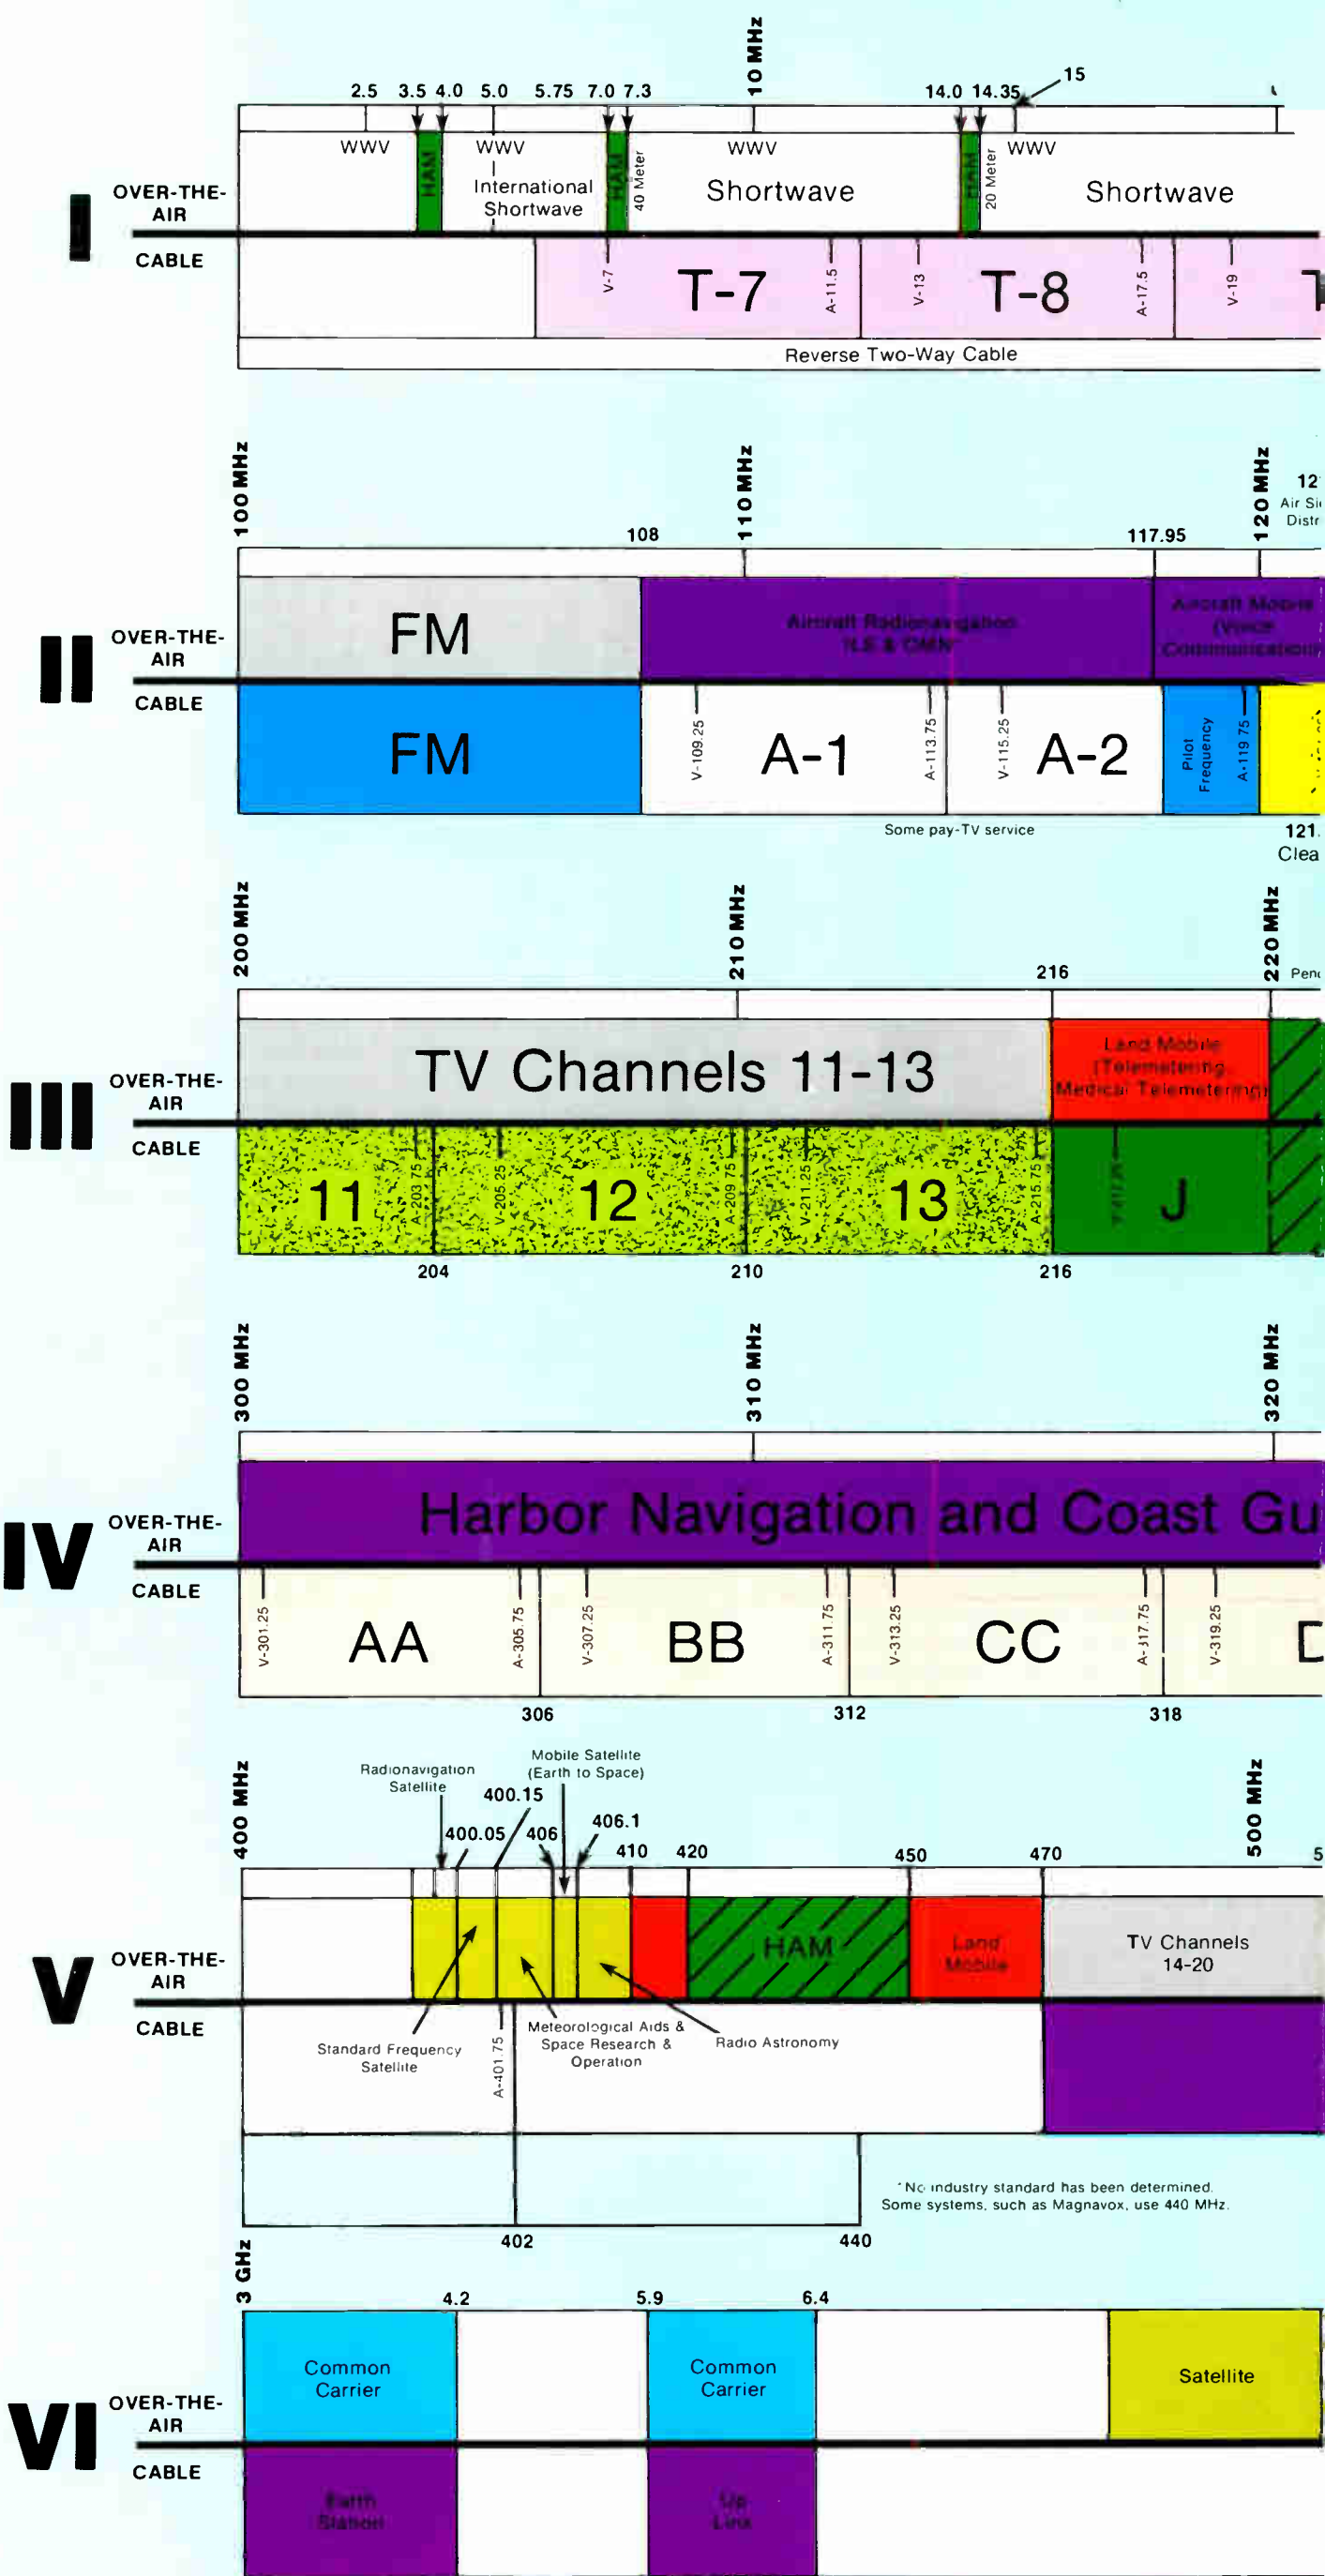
10 MHz

2.5 3.5 4.0 5.0 5.75 7.0 7.3 14.0 14.35 15

I

OVER-THE-AIR

WWV
HAM
WWV
International Shortwave
HAM
40 Meter
WWV
Shortwave
HAM
20 Meter
WWV
Shortwave

CABLE

V-7
T-7
A-11.5
V-13
T-8
A-17.5
V-19
T

Reverse Two-Way Cable

100 MHz 108 110 MHz 117.95 120 MHz 12
Air Si
Distr

II

OVER-THE-AIR

FM
Aircraft Radionavigation ILS & CMN
Aircraft Mobile (Voice Communication)

CABLE

FM
V-109.25
A-1
A-113.75
V-115.25
A-2
Pilot Frequency
A-119.75

Some pay-TV service

121.
Clea

200 MHz 210 MHz 216 220 MHz
Pen

III

OVER-THE-AIR

TV Channels 11-13
Land Mobile (Telemetering, Medical Telemetering)

CABLE

11
A-203.75
V-205.25
12
A-209.75
V-211.25
13
A-215.75
V-217.25
J

204 210 216

300 MHz 310 MHz 320 MHz

IV

OVER-THE-AIR

Harbor Navigation and Coast Gu

CABLE

V-301.25
AA
A-305.75
V-307.25
BB
A-311.75
V-313.25
CC
A-317.75
V-319.25
D

306 312 318

400 MHz
Radionavigation Satellite
Mobile Satellite (Earth to Space)
400.15
400.05
406
406.1
410 420 450 470
500 MHz
5

V

OVER-THE-AIR

HAM
Land Mobile
TV Channels 14-20

CABLE

Standard Frequency Satellite
A-401.75
Meteorological Aids & Space Research & Operation
Radio Astronomy

*No industry standard has been determined. Some systems, such as Magnavox, use 440 MHz.

402 440

3 GHz 4.2 5.9 6.4

VI

OVER-THE-AIR

Common Carrier
Common Carrier
Satellite

CABLE

Earth Station
Up Link